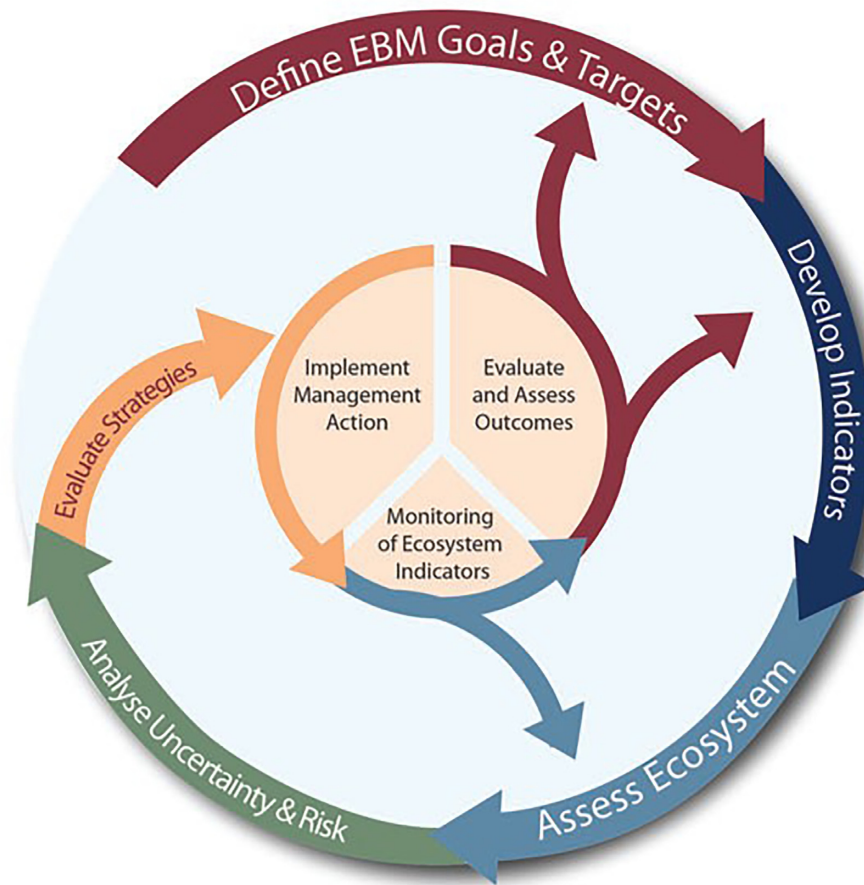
Define EBM Goals & Targets

Develop Indicators

Assess Ecosystem

Analyse Uncertainty & Risk

Evaluate Strategies

Implement Management Action

Evaluate and Assess Outcomes

Monitoring of Ecosystem Indicators